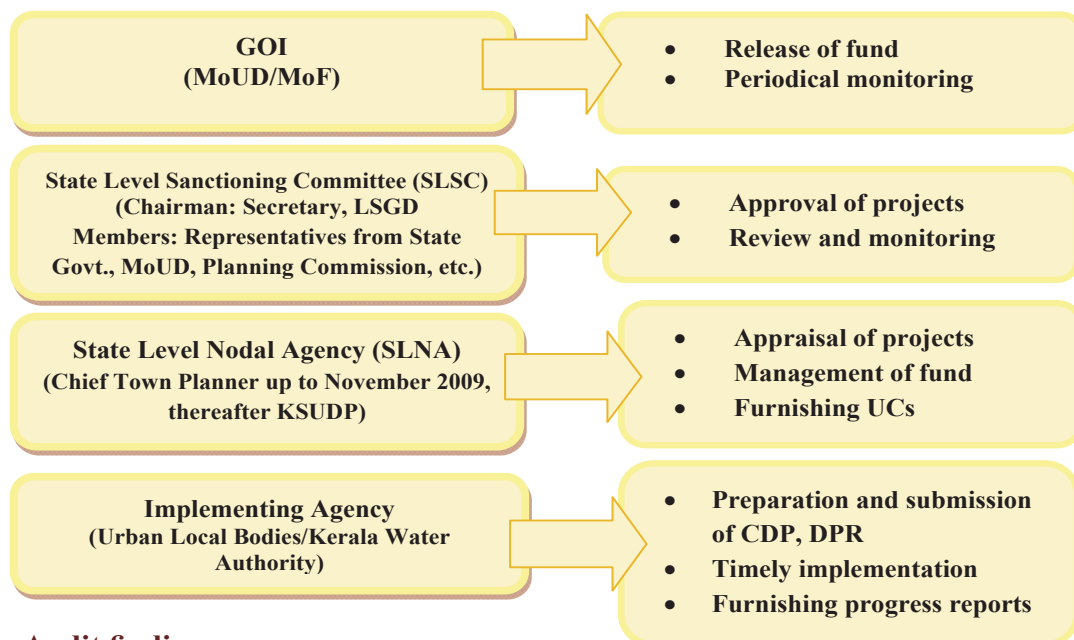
GOI
(MoUD/MoF)

- Release of fund
- Periodical monitoring

State Level Sanctioning Committee (SLSC)
(Chairman: Secretary, LSGD
Members: Representatives from State Govt., MoUD, Planning Commission, etc.)

- Approval of projects
- Review and monitoring

State Level Nodal Agency (SLNA)
(Chief Town Planner up to November 2009, thereafter KSUDP)

- Appraisal of projects
- Management of fund
- Furnishing UCs

Implementing Agency
(Urban Local Bodies/Kerala Water Authority)

- Preparation and submission of CDP, DPR
- Timely implementation
- Furnishing progress reports

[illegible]